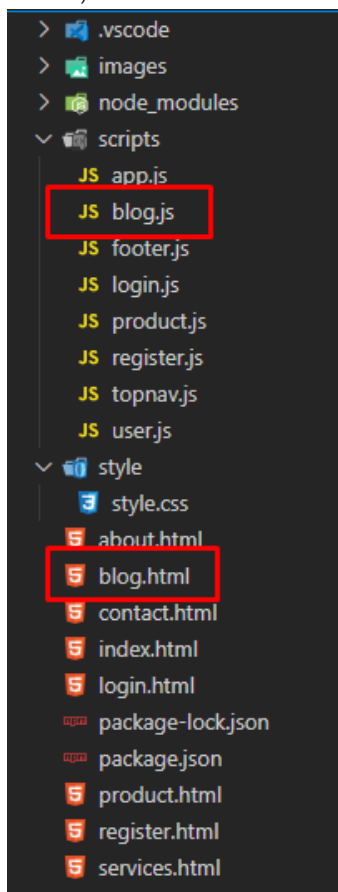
.vscode
images
node_modules
scripts
JS app.js
JS blog.js
JS footer.js
JS login.js
JS product.js
JS register.js
JS topnav.js
JS user.js
style
style.css
about.html
blog.html
contact.html
index.html
login.html
package-lock.json
package.json
product.html
register.html
services.html